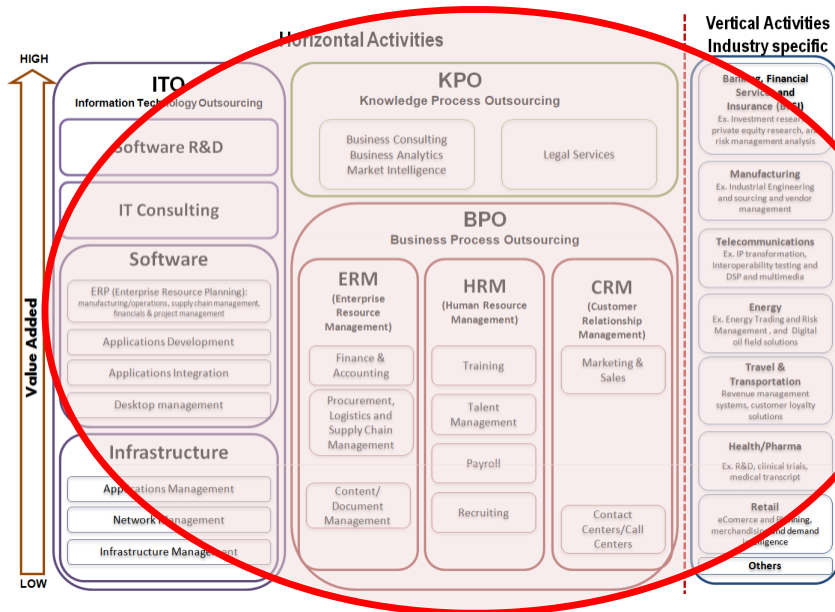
Horizontal Activities

Vertical Activities
Industry specific

HIGH

Value Added

LOW

ITO
Information Technology Outsourcing

Software R&D

IT Consulting

Software

ERP (Enterprise Resource Planning): manufacturing/operations, supply chain management, financials & project management

Applications Development

Applications Integration

Desktop management

Infrastructure

Applications Management

Network Management

Infrastructure Management

KPO
Knowledge Process Outsourcing

Business Consulting
Business Analytics
Market Intelligence

Legal Services

BPO
Business Process Outsourcing

ERM
(Enterprise Resource Management)

Finance & Accounting

Procurement, Logistics and Supply Chain Management

Content/ Document Management

HRM
(Human Resource Management)

Training

Talent Management

Payroll

Recruiting

CRM
(Customer Relationship Management)

Marketing & Sales

Contact Centers/Call Centers

Banking, Financial Services and Insurance (BFSI)
Ex. Investment research, private equity research, and risk management analysis

Manufacturing
Ex. Industrial Engineering and sourcing and vendor management

Telecommunications
Ex. IP transformation, Interoperability testing and DSP and multimedia

Energy
Ex. Energy Trading and Risk Management , and Digital oil field solutions

Travel & Transportation
Revenue management systems, customer loyalty solutions

Health/Pharma
Ex. R&D, clinical trials, medical transcript

Retail
eComerce and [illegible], merchandise and demand intelligence

Others